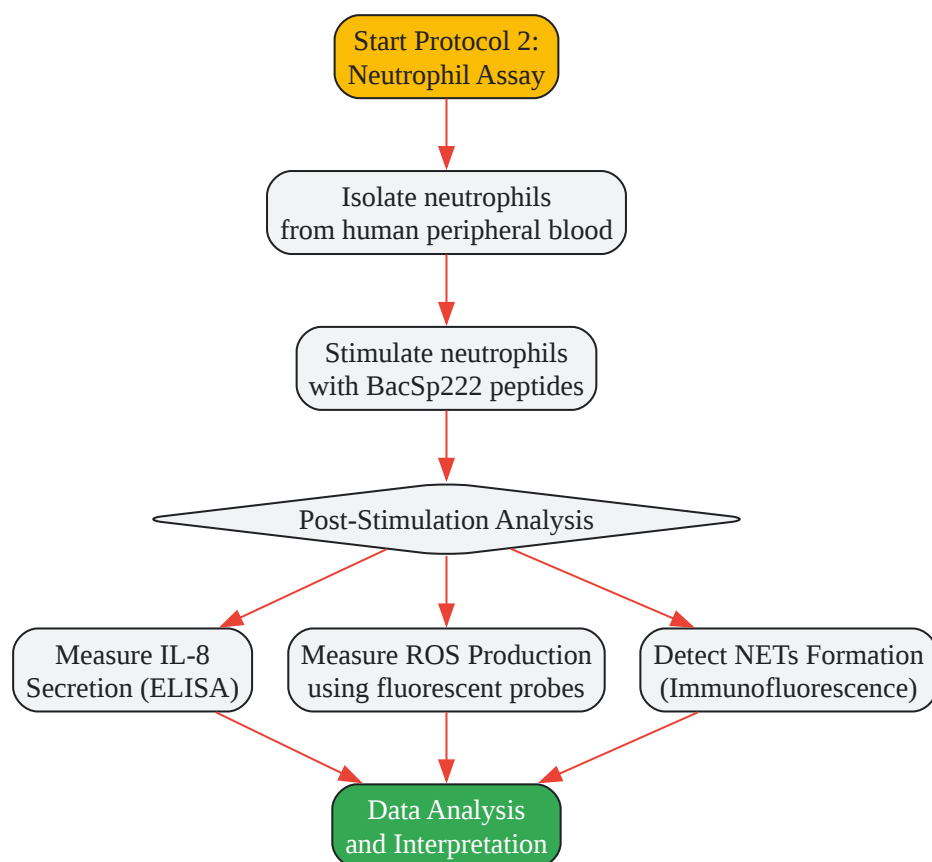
Start Protocol 2:
Neutrophil Assay

Isolate neutrophils
from human peripheral blood

Stimulate neutrophils
with BacSp222 peptides

Post-Stimulation Analysis

Measure IL-8
Secretion (ELISA)

Measure ROS Production
using fluorescent probes

Detect NETs Formation
(Immunofluorescence)

Data Analysis
and Interpretation